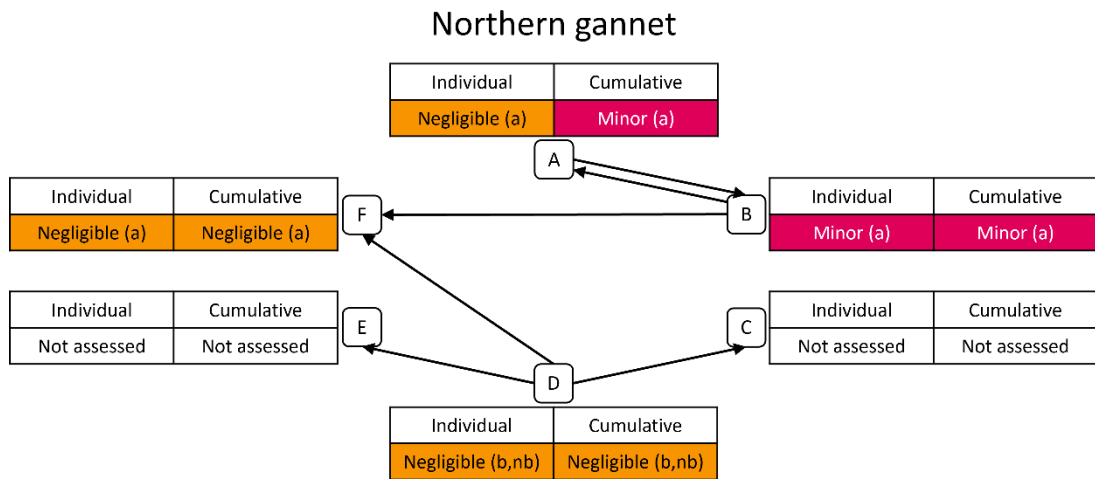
Northern gannet

| Individual | Cumulative |
|---|---|
| Negligible (a) | Minor (a) |

A

| Individual | Cumulative |
|---|---|
| Negligible (a) | Negligible (a) |

F

B

| Individual | Cumulative |
|---|---|
| Minor (a) | Minor (a) |

| Individual | Cumulative |
|---|---|
| Not assessed | Not assessed |

E

C

| Individual | Cumulative |
|---|---|
| Not assessed | Not assessed |

D

| Individual | Cumulative |
|---|---|
| Negligible (b,nb) | Negligible (b,nb) |